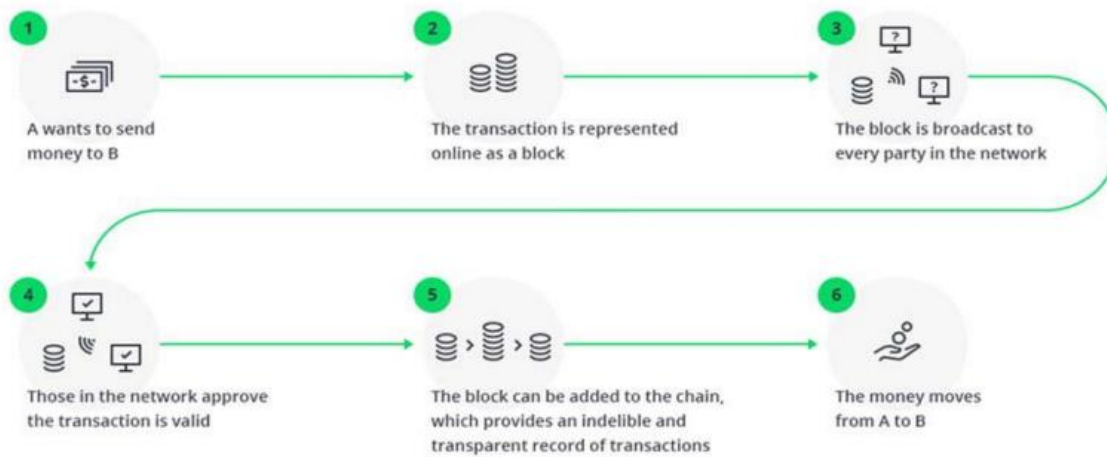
1

-$-

A wants to send money to B

2

The transaction is represented online as a block

3

?

?

The block is broadcast to every party in the network

4

Those in the network approve the transaction is valid

5

The block can be added to the chain, which provides an indelible and transparent record of transactions

6

The money moves from A to B